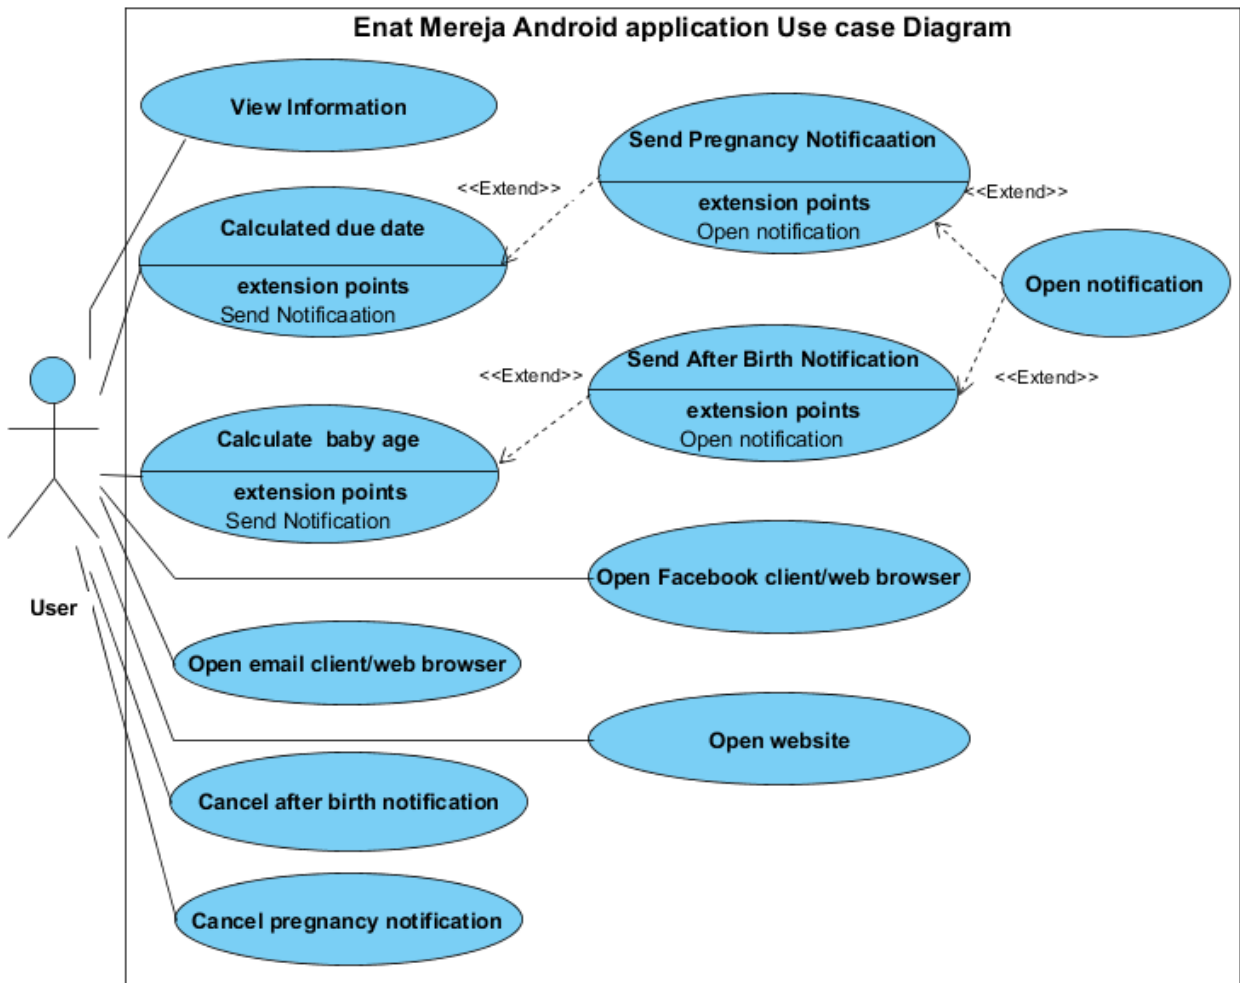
Enat Mereja Android application Use case Diagram

View Information

Send Pregnancy Notificaation

extension points
Open notification

<<Extend>>

<<Extend>>

Calculated due date

extension points
Send Notificaation

Open notification

Send After Birth Notification

extension points
Open notification

<<Extend>>

<<Extend>>

Calculate baby age

extension points
Send Notification

User

Open Facebook client/web browser

Open email client/web browser

Open website

Cancel after birth notification

Cancel pregnancy notification